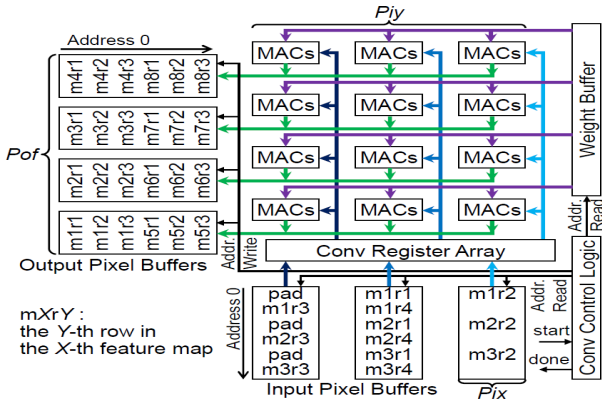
Piy

Address 0

| m4r1 | m4r2 | m4r3 | m8r1 | m8r2 | m8r3 |
|---|---|---|---|---|---|

| m3r1 | m3r2 | m3r3 | m7r1 | m7r2 | m7r3 |
|---|---|---|---|---|---|

| m2r1 | m2r2 | m2r3 | m6r1 | m6r2 | m6r3 |
|---|---|---|---|---|---|

| m1r1 | m1r2 | m1r3 | m5r1 | m5r2 | m5r3 |
|---|---|---|---|---|---|

Pof

Output Pixel Buffers

MACs MACs MACs
MACs MACs MACs
MACs MACs MACs
MACs MACs MACs

Weight Buffer

Addr. Read

Addr. Write

Conv Register Array

Conv Control Logic

Addr. Read

start

done

mXrY :
the Y-th row in
the X-th feature map

Address 0

pad
m1r3
pad
m2r3
pad
m3r3

m1r1
m1r4
m2r1
m2r4
m3r1
m3r4

m1r2
m2r2
m3r2

Input Pixel Buffers

Pix